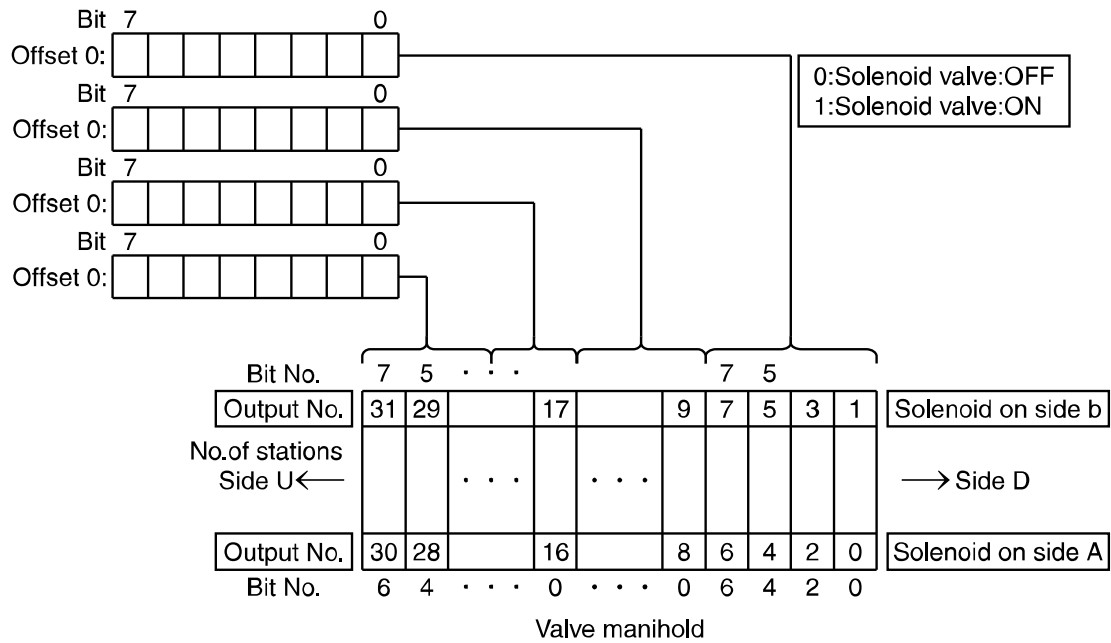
Bit 7 0
Offset 0:
Bit 7 0
Offset 0:
Bit 7 0
Offset 0:
Bit 7 0
Offset 0:

0:Solenoid valve:OFF
1:Solenoid valve:ON

Bit No. 7 5 · · · 7 5

| Output No. | 31 | 29 | | 17 | | 9 | 7 | 5 | 3 | 1 | Solenoid on side b |
|---|---|---|---|---|---|---|---|---|---|---|---|
| No.of stations Side U⟵ | | | · · · | | · · · | | | | | | ⟶ Side D |
| Output No. | 30 | 28 | | 16 | | 8 | 6 | 4 | 2 | 0 | Solenoid on side A |
| Bit No. | 6 | 4 | · · · | 0 | · · · | 0 | 6 | 4 | 2 | 0 | |

Valve manihold